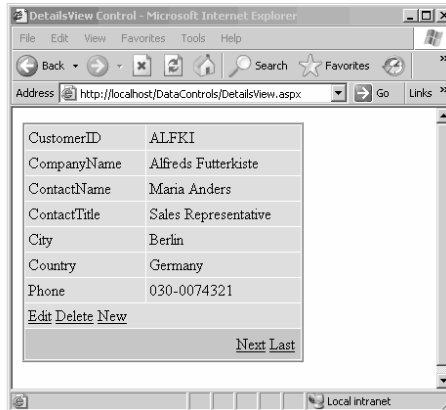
DetailsView Control - Microsoft Internet Explorer

File Edit View Favorites Tools Help

Back Search Favorites

Address http://localhost/DataControls/DetailsView.aspx Go Links »

| CustomerID | ALFKI |
|---|---|
| CompanyName | Alfreds Futterkiste |
| ContactName | Maria Anders |
| ContactTitle | Sales Representative |
| City | Berlin |
| Country | Germany |
| Phone | 030-0074321 |

Edit Delete New

Next Last

Local intranet